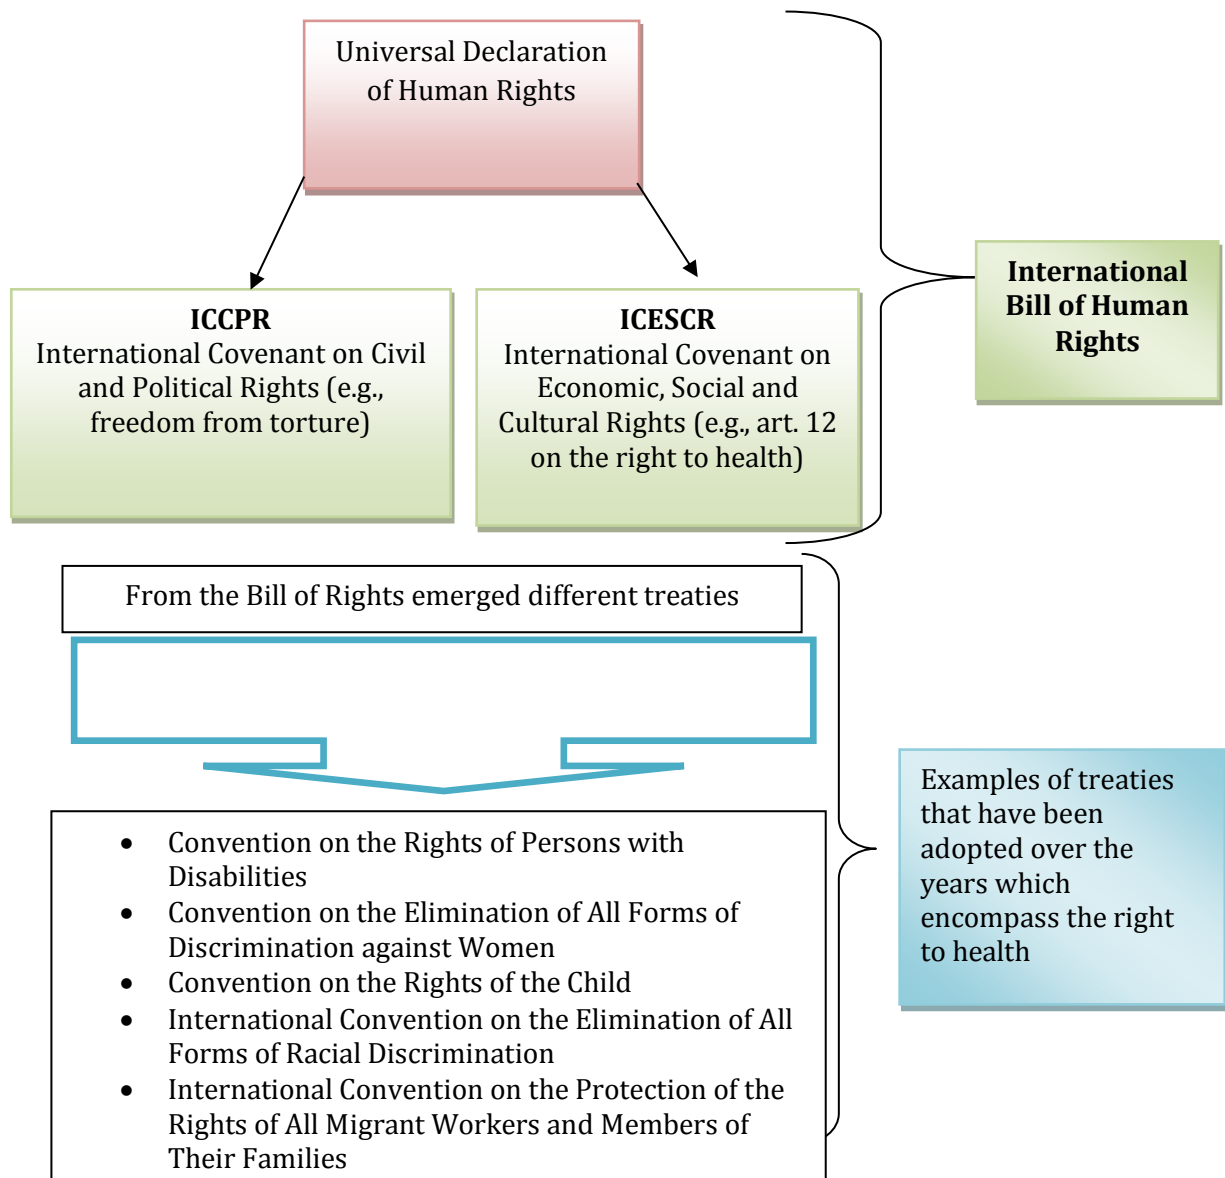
Universal Declaration of Human Rights

**ICCPR**
International Covenant on Civil and Political Rights (e.g., freedom from torture)

**ICESCR**
International Covenant on Economic, Social and Cultural Rights (e.g., art. 12 on the right to health)

**International Bill of Human Rights**

From the Bill of Rights emerged different treaties

- Convention on the Rights of Persons with Disabilities
- Convention on the Elimination of All Forms of Discrimination against Women
- Convention on the Rights of the Child
- International Convention on the Elimination of All Forms of Racial Discrimination
- International Convention on the Protection of the Rights of All Migrant Workers and Members of Their Families

Examples of treaties that have been adopted over the years which encompass the right to health